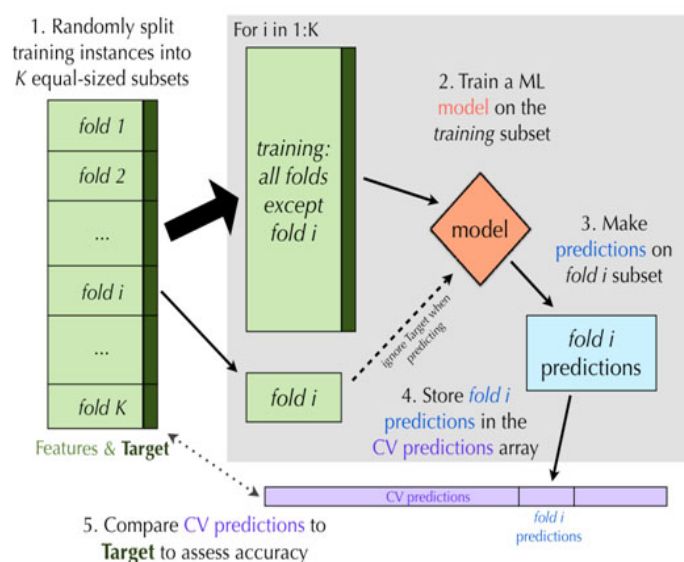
1. Randomly split training instances into $K$ equal-sized subsets

fold 1

fold 2

...

fold i

...

fold K

Features & Target

For i in 1:K

training: all folds except fold i

fold i

2. Train a ML model on the training subset

model

ignore Target when predicting

3. Make predictions on fold i subset

fold i predictions

4. Store fold i predictions in the CV predictions array

CV predictions

fold i predictions

5. Compare CV predictions to Target to assess accuracy